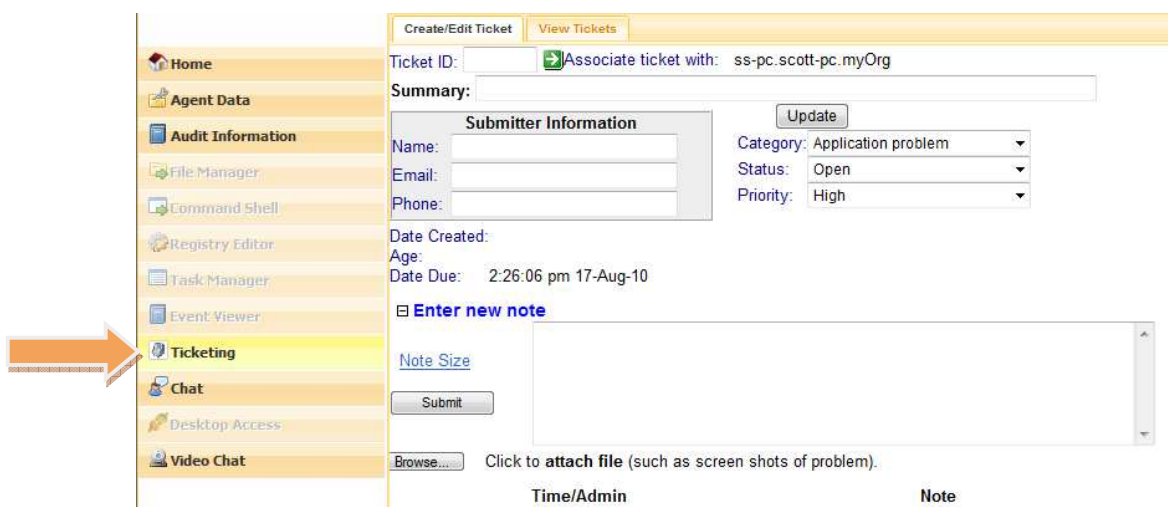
Home
Agent Data
Audit Information
File Manager
Command Shell
Registry Editor
Task Manager
Event Viewer
Ticketing
Chat
Desktop Access
Video Chat

Create/Edit Ticket
View Tickets

Ticket ID: Associate ticket with: ss-pc.scott-pc.myOrg
Summary:
Update

Submitter Information
Name:
Email:
Phone:

Category: Application problem
Status: Open
Priority: High

Date Created:
Age:
Date Due: 2:26:06 pm 17-Aug-10

⊟ Enter new note
Note Size
Submit

Browse... Click to attach file (such as screen shots of problem).

Time/Admin
Note